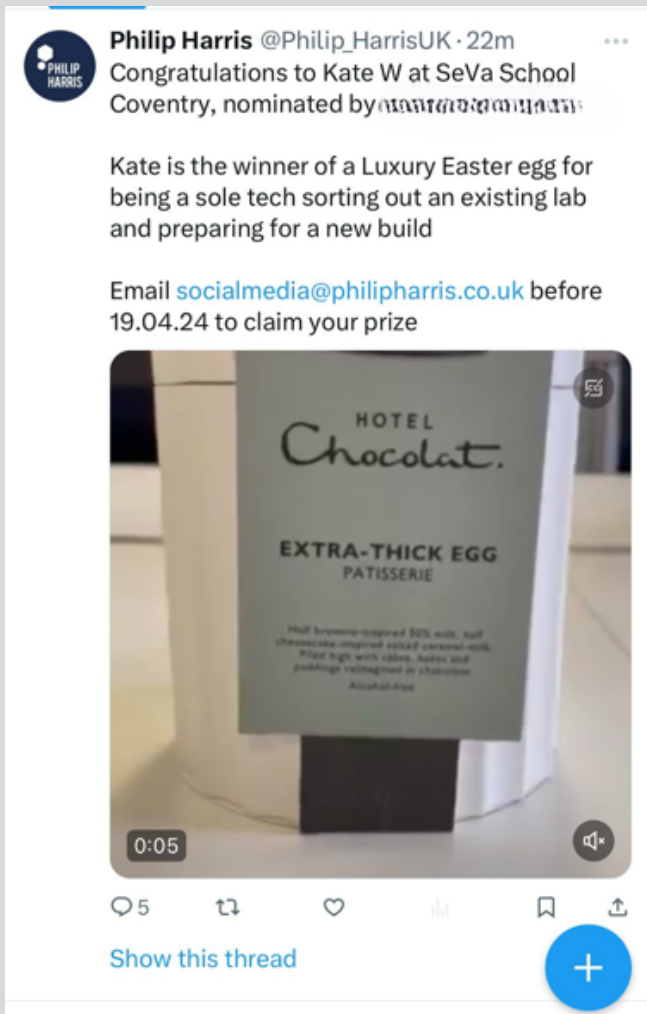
PHILIP HARRIS

Philip Harris @Philip_HarrisUK · 22m

Congratulations to Kate W at SeVa School Coventry, nominated by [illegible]

Kate is the winner of a Luxury Easter egg for being a sole tech sorting out an existing lab and preparing for a new build

Email socialmedia@philipharris.co.uk before 19.04.24 to claim your prize

HOTEL Chocolat.

EXTRA-THICK EGG PATISSERIE

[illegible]

Alcohol-free

0:05

5

Show this thread